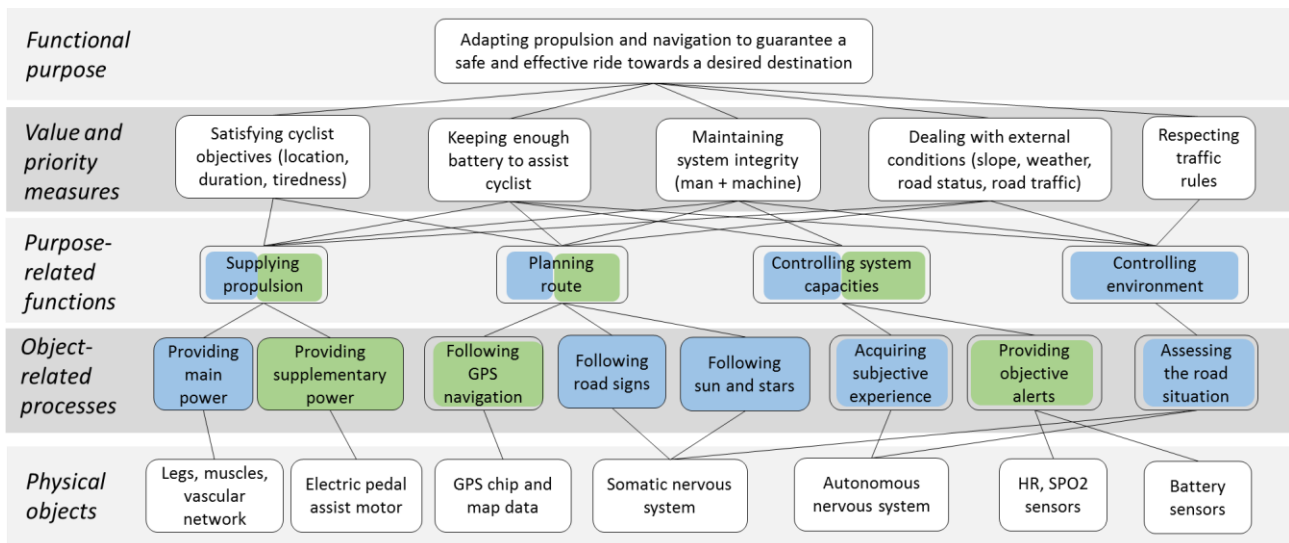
Functional purpose

Adapting propulsion and navigation to guarantee a safe and effective ride towards a desired destination

Value and priority measures

Satisfying cyclist objectives (location, duration, tiredness)

Keeping enough battery to assist cyclist

Maintaining system integrity (man + machine)

Dealing with external conditions (slope, weather, road status, road traffic)

Respecting traffic rules

Purpose-related functions

Supplying propulsion

Planning route

Controlling system capacities

Controlling environment

Object-related processes

Providing main power

Providing supplementary power

Following GPS navigation

Following road signs

Following sun and stars

Acquiring subjective experience

Providing objective alerts

Assessing the road situation

Physical objects

Legs, muscles, vascular network

Electric pedal assist motor

GPS chip and map data

Somatic nervous system

Autonomous nervous system

HR, SPO2 sensors

Battery sensors